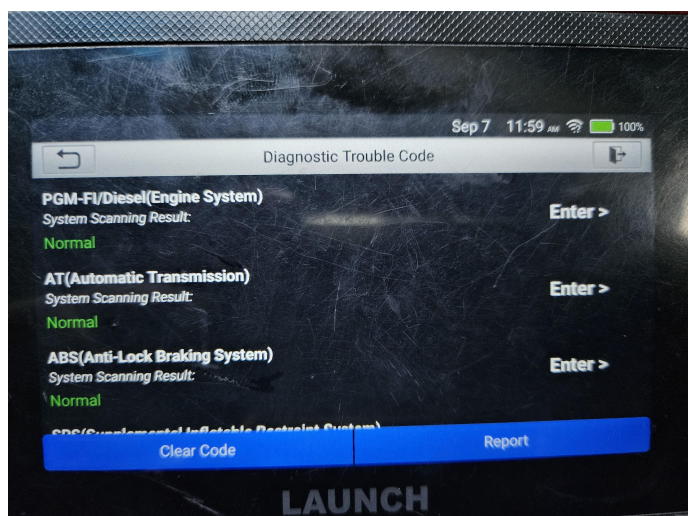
Sep 7 11:59 AM 100%

Diagnostic Trouble Code

PGM-FI/Diesel(Engine System)
System Scanning Result:
Normal

Enter >

AT(Automatic Transmission)
System Scanning Result:
Normal

Enter >

ABS(Anti-Lock Braking System)
System Scanning Result:
Normal

Enter >

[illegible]

Clear Code

Report

LAUNCH